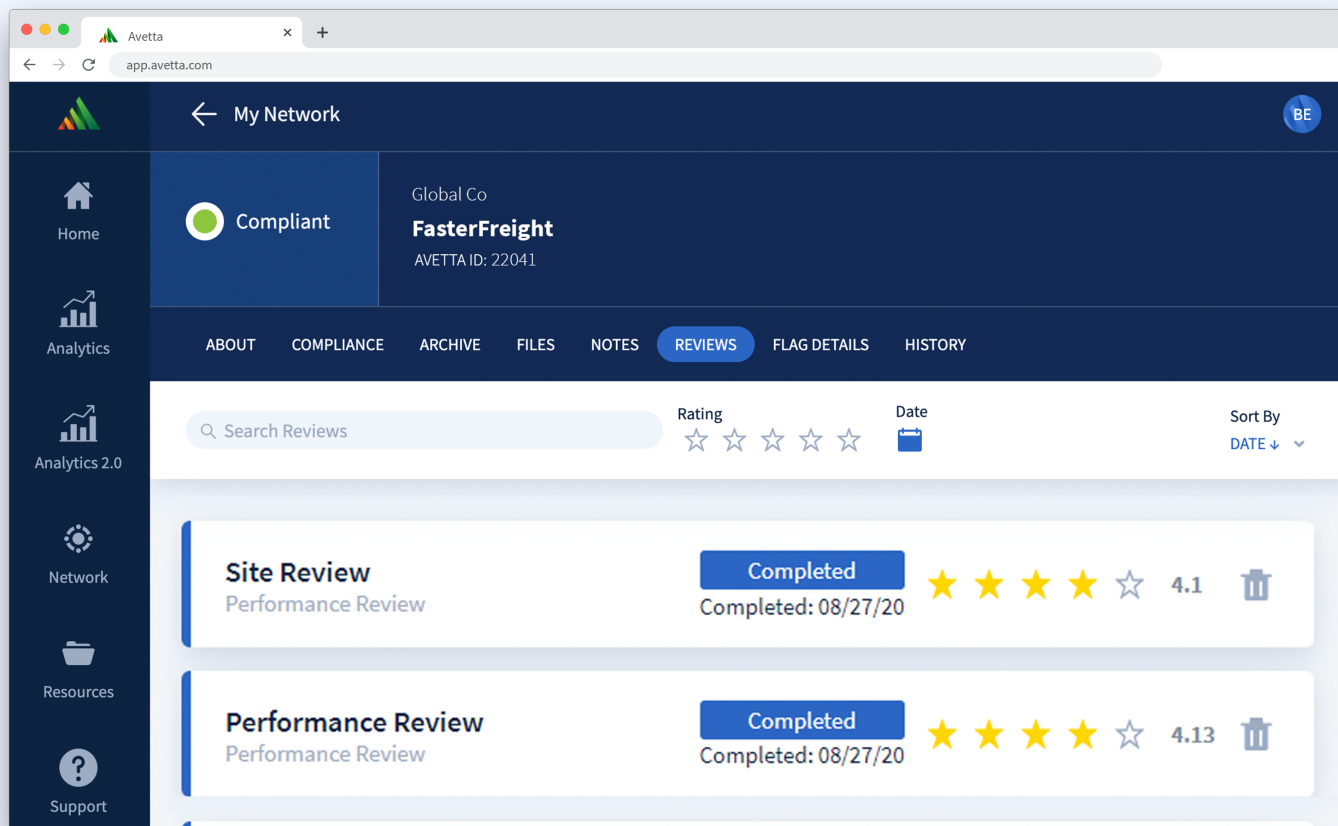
Avetta
app.avetta.com

My Network
BE

Home
Analytics
Analytics 2.0
Network
Resources
Support

Compliant

Global Co
FasterFreight
AVETTA ID: 22041

ABOUT COMPLIANCE ARCHIVE FILES NOTES REVIEWS FLAG DETAILS HISTORY

Search Reviews
Rating
Date
Sort By
DATE ↓

Site Review
Performance Review
Completed
Completed: 08/27/20
4.1

Performance Review
Performance Review
Completed
Completed: 08/27/20
4.13